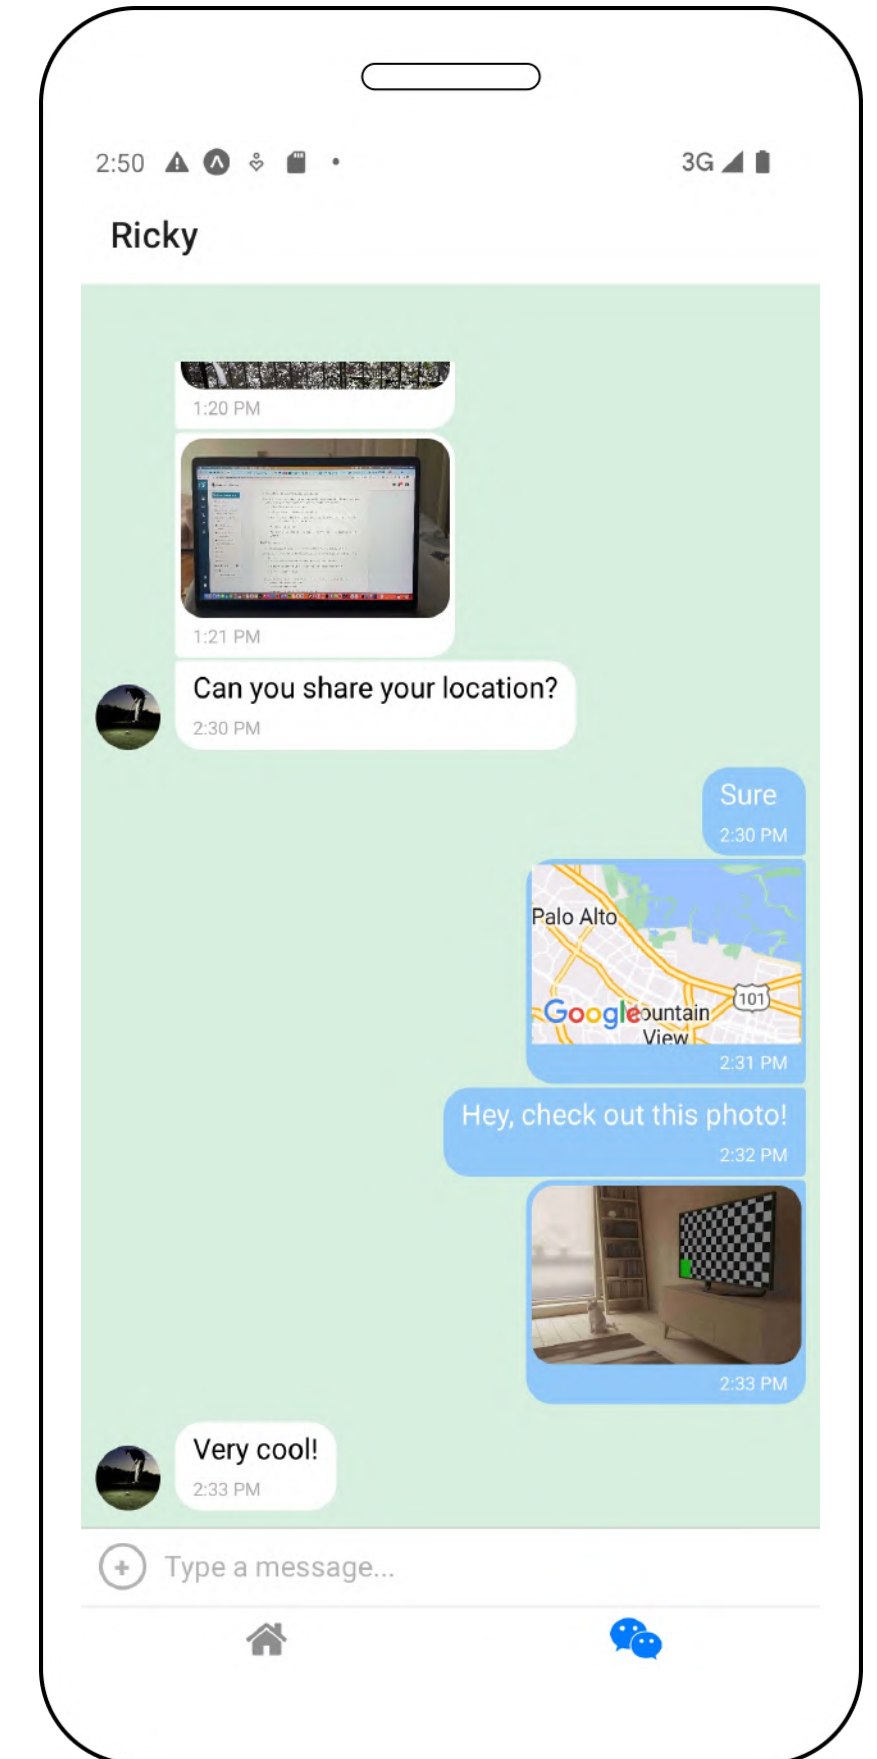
2:50

3G

Ricky

1:20 PM

1:21 PM

Can you share your location?

2:30 PM

Sure

2:30 PM

Palo Alto

Google

Mountain View

101

2:31 PM

Hey, check out this photo!

2:32 PM

2:33 PM

Very cool!

2:33 PM

Type a message...